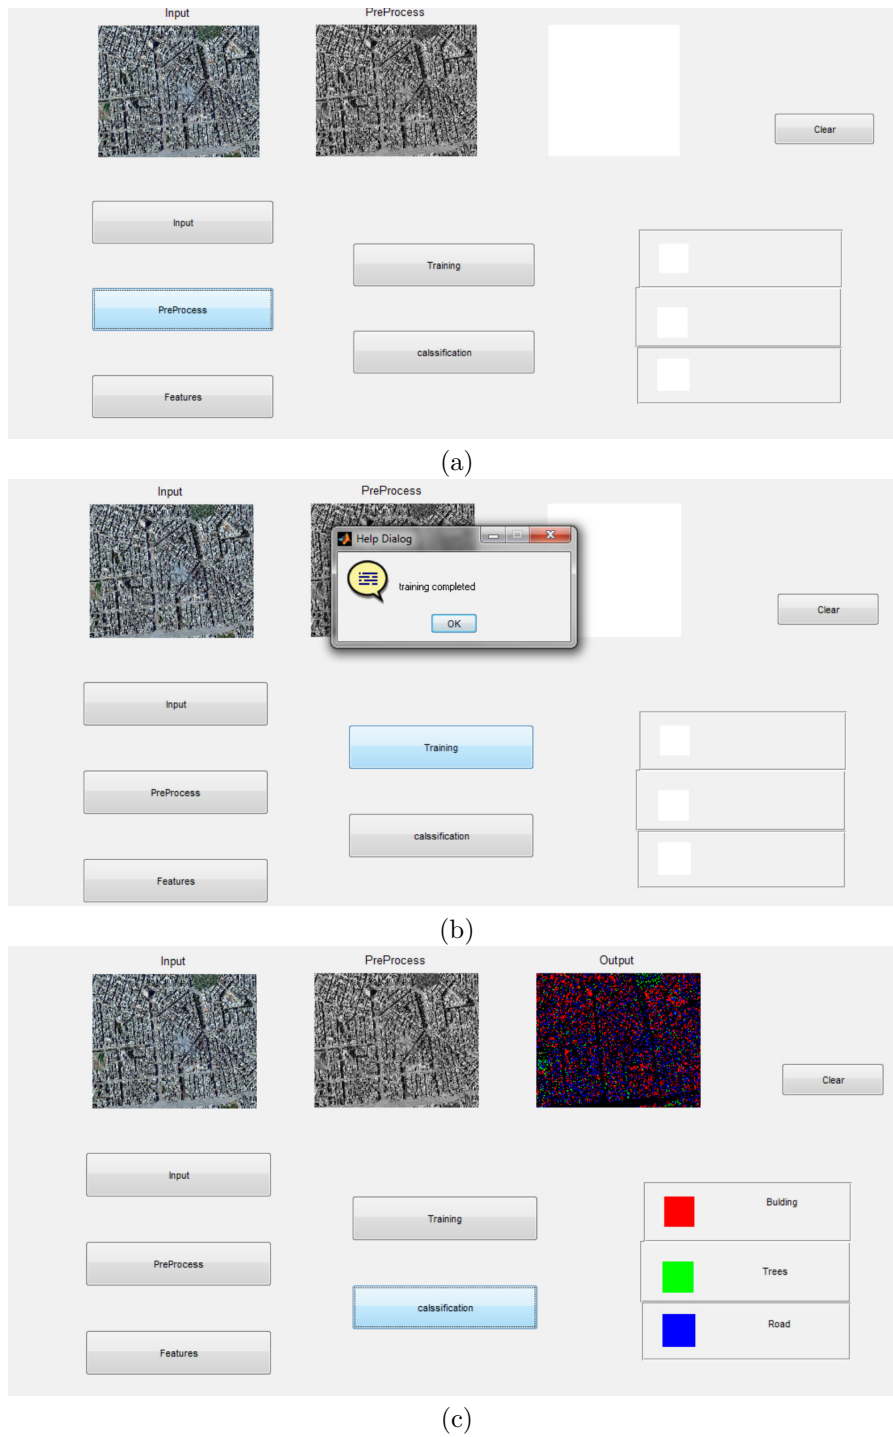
Input

PreProcess

Clear

Input

Training

PreProcess

calssification

Features

(a)

Input

PreProcess

Help Dialog

training completed

OK

Clear

Input

Training

PreProcess

calssification

Features

(b)

Input

PreProcess

Output

Clear

Input

Training

Bulding

PreProcess

Trees

calssification

Road

Features

(c)